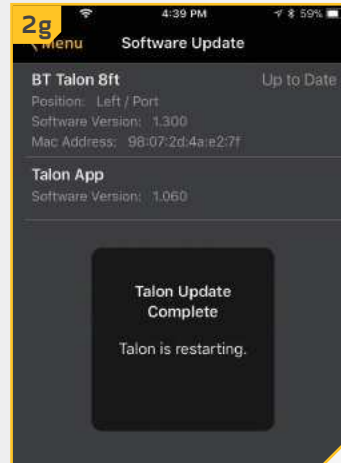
2g

4:39 PM

59%

Menu

Software Update

BT Talon 8ft

Up to Date

Position: Left / Port

Software Version: 1.300

Mac Address: 98:07:2d:4a:e2:7f

Talon App

Software Version: 1.060

Talon Update Complete

Talon is restarting.